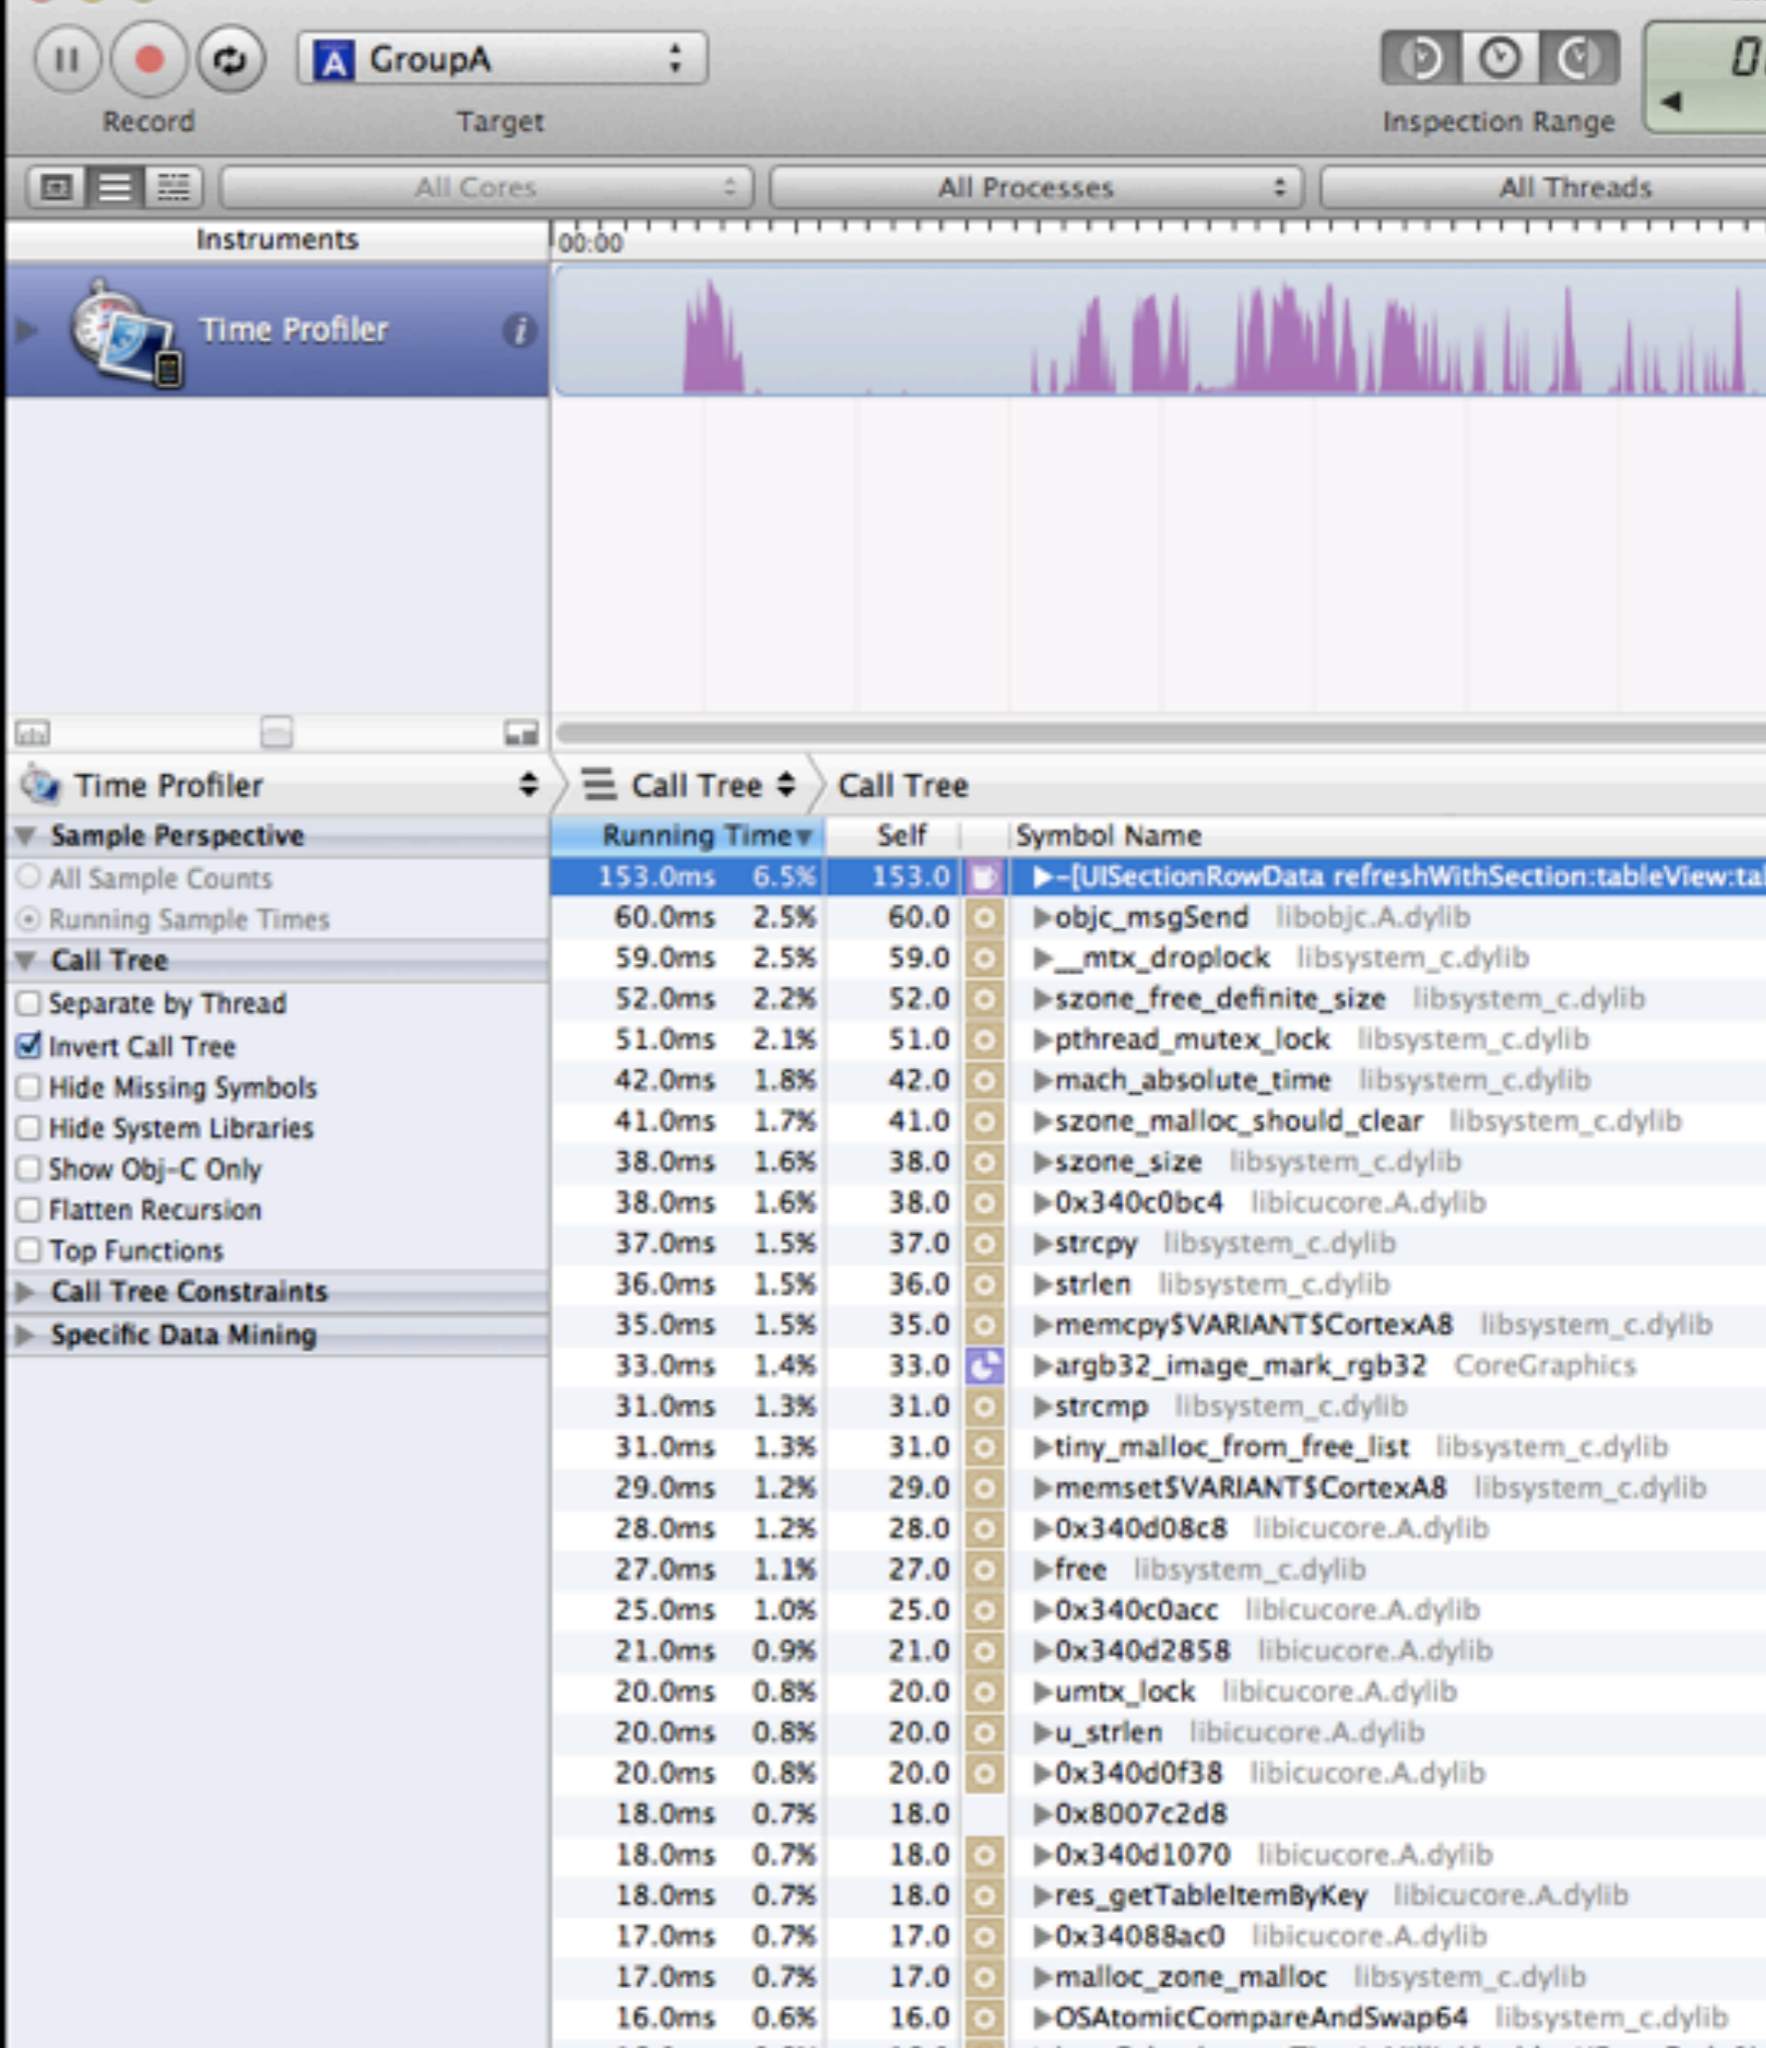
Record

GroupA

Target

Inspection Range

All Cores

All Processes

All Threads

Instruments

00:00

Time Profiler

Time Profiler

Call Tree

Call Tree

Sample Perspective

All Sample Counts

Running Sample Times

Call Tree

Separate by Thread

Invert Call Tree

Hide Missing Symbols

Hide System Libraries

Show Obj-C Only

Flatten Recursion

Top Functions

Call Tree Constraints

Specific Data Mining

| Running Time | | Self | Symbol Name |
|---|---|---|---|
| 153.0ms | 6.5% | 153.0 | -[UISectionRowData refreshWithSection:tableView:ta |
| 60.0ms | 2.5% | 60.0 | objc_msgSend libobjc.A.dylib |
| 59.0ms | 2.5% | 59.0 | __mtx_droplock libsystem_c.dylib |
| 52.0ms | 2.2% | 52.0 | szone_free_definite_size libsystem_c.dylib |
| 51.0ms | 2.1% | 51.0 | pthread_mutex_lock libsystem_c.dylib |
| 42.0ms | 1.8% | 42.0 | mach_absolute_time libsystem_c.dylib |
| 41.0ms | 1.7% | 41.0 | szone_malloc_should_clear libsystem_c.dylib |
| 38.0ms | 1.6% | 38.0 | szone_size libsystem_c.dylib |
| 38.0ms | 1.6% | 38.0 | 0x340c0bc4 libicucore.A.dylib |
| 37.0ms | 1.5% | 37.0 | strcpy libsystem_c.dylib |
| 36.0ms | 1.5% | 36.0 | strlen libsystem_c.dylib |
| 35.0ms | 1.5% | 35.0 | memcpy$VARIANT$CortexA8 libsystem_c.dylib |
| 33.0ms | 1.4% | 33.0 | argb32_image_mark_rgb32 CoreGraphics |
| 31.0ms | 1.3% | 31.0 | strcmp libsystem_c.dylib |
| 31.0ms | 1.3% | 31.0 | tiny_malloc_from_free_list libsystem_c.dylib |
| 29.0ms | 1.2% | 29.0 | memset$VARIANT$CortexA8 libsystem_c.dylib |
| 28.0ms | 1.2% | 28.0 | 0x340d08c8 libicucore.A.dylib |
| 27.0ms | 1.1% | 27.0 | free libsystem_c.dylib |
| 25.0ms | 1.0% | 25.0 | 0x340c0acc libicucore.A.dylib |
| 21.0ms | 0.9% | 21.0 | 0x340d2858 libicucore.A.dylib |
| 20.0ms | 0.8% | 20.0 | umtx_lock libicucore.A.dylib |
| 20.0ms | 0.8% | 20.0 | u_strlen libicucore.A.dylib |
| 20.0ms | 0.8% | 20.0 | 0x340d0f38 libicucore.A.dylib |
| 18.0ms | 0.7% | 18.0 | 0x8007c2d8 |
| 18.0ms | 0.7% | 18.0 | 0x340d1070 libicucore.A.dylib |
| 18.0ms | 0.7% | 18.0 | res_getTableItemByKey libicucore.A.dylib |
| 17.0ms | 0.7% | 17.0 | 0x34088ac0 libicucore.A.dylib |
| 17.0ms | 0.7% | 17.0 | malloc_zone_malloc libsystem_c.dylib |
| 16.0ms | 0.6% | 16.0 | OSAtomicCompareAndSwap64 libsystem_c.dylib |